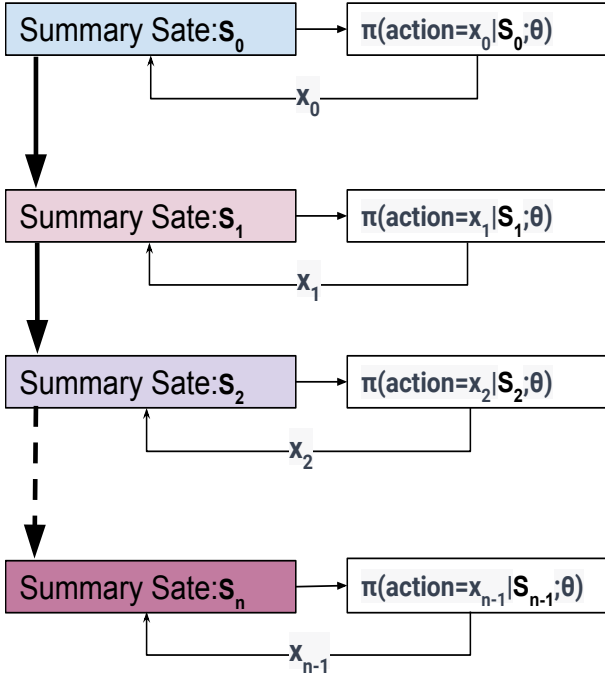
Summary Sate:$s_0$

$\pi(action=x_0|S_0;\theta)$

$x_0$

Summary Sate:$s_1$

$\pi(action=x_1|S_1;\theta)$

$x_1$

Summary Sate:$s_2$

$\pi(action=x_2|S_2;\theta)$

$x_2$

Summary Sate:$s_n$

$\pi(action=x_{n-1}|S_{n-1};\theta)$

$x_{n-1}$